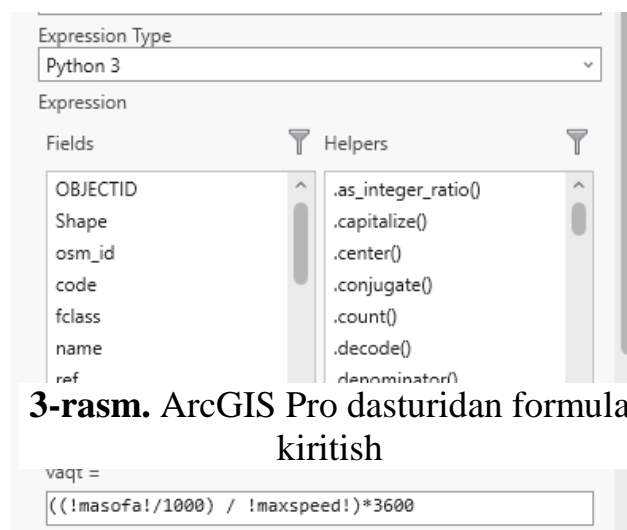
Expression Type
Python 3
Expression
Fields
Helpers
OBJECTID
Shape
osm_id
code
fclass
name
ref
.as_integer_ratio()
.capitalize()
.center()
.conjugate()
.count()
.decode()
.denominator()
**3-rasm.** ArcGIS Pro dasturidan formula kiritish
vaqt =
((!masofa!/1000) / !maxspeed!)*3600